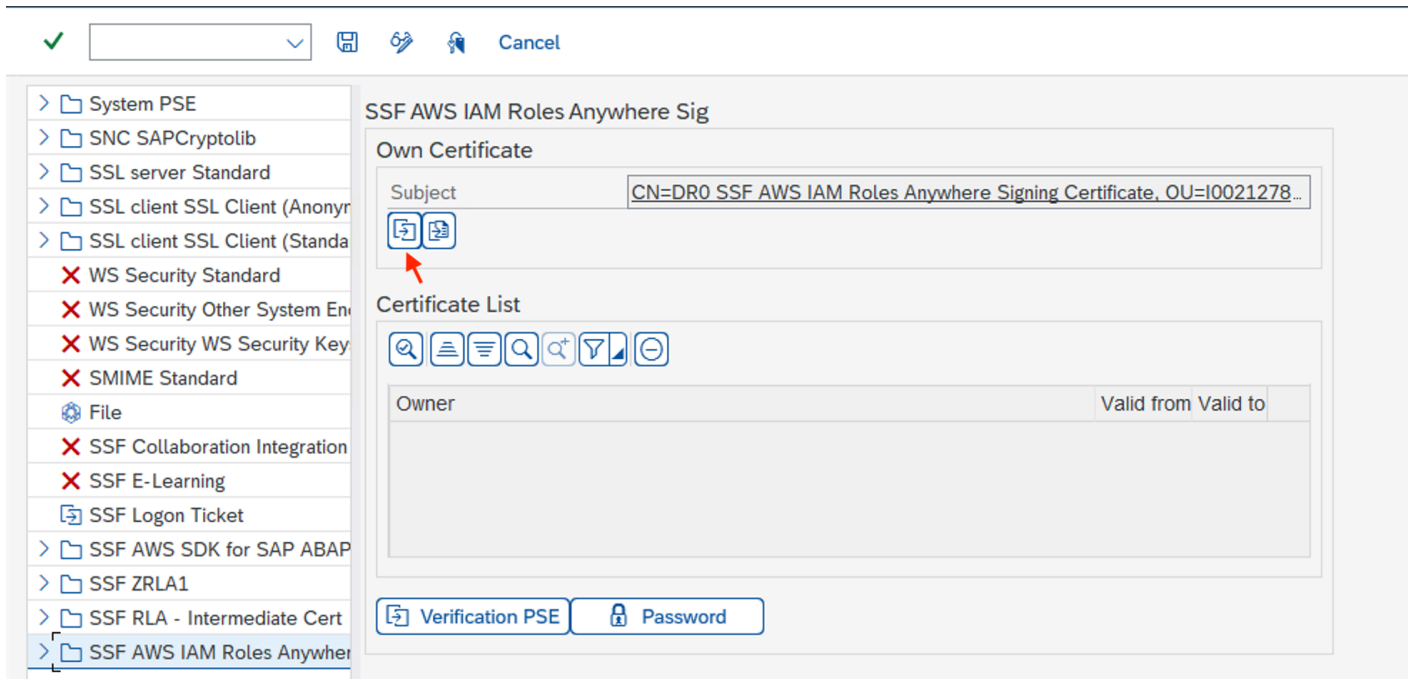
Cancel

System PSE
SNC SAPCryptolib
SSL server Standard
SSL client SSL Client (Anonyr
SSL client SSL Client (Standa
WS Security Standard
WS Security Other System En
WS Security WS Security Key
SMIME Standard
File
SSF Collaboration Integration
SSF E-Learning
SSF Logon Ticket
SSF AWS SDK for SAP ABAP
SSF ZRLA1
SSF RLA - Intermediate Cert
SSF AWS IAM Roles Anywher

SSF AWS IAM Roles Anywhere Sig

Own Certificate

Subject
CN=DR0 SSF AWS IAM Roles Anywhere Signing Certificate, OU=I0021278...

Certificate List

| Owner | Valid from | Valid to |
|---|---|---|

Verification PSE
Password